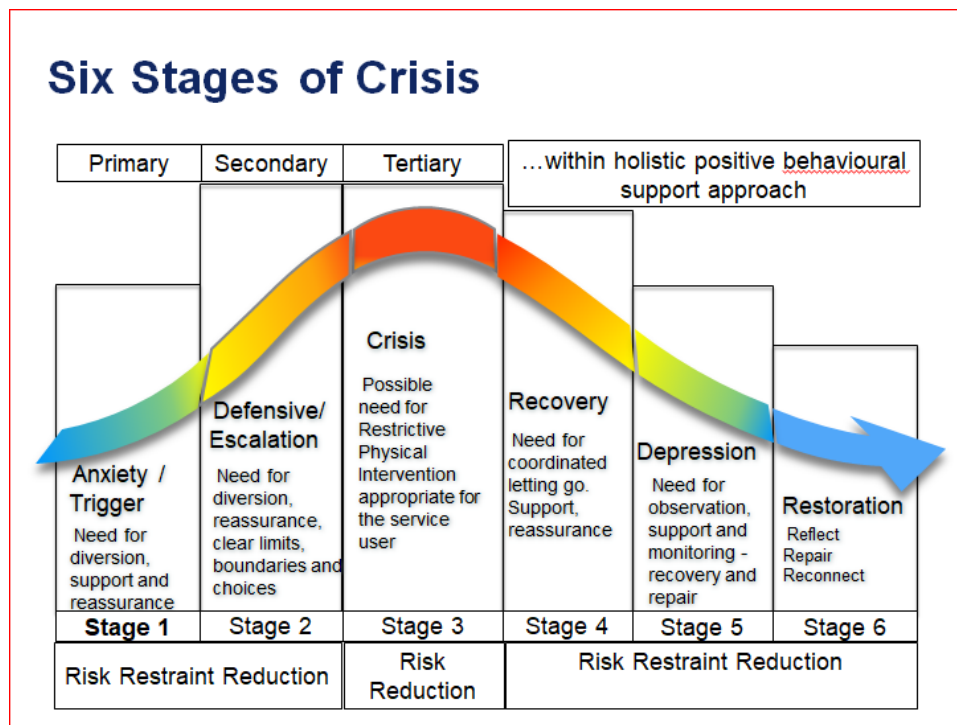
Six Stages of Crisis

Primary

Secondary

Tertiary

…within holistic positive behavioural support approach

Anxiety / Trigger
Need for diversion, support and reassurance

Defensive/ Escalation
Need for diversion, reassurance, clear limits, boundaries and choices

Crisis
Possible need for Restrictive Physical Intervention appropriate for the service user

Recovery
Need for coordinated letting go. Support, reassurance

Depression
Need for observation, support and monitoring - recovery and repair

Restoration
Reflect
Repair
Reconnect

| Stage 1 | Stage 2 | Stage 3 | Stage 4 | Stage 5 | Stage 6 |
|---|---|---|---|---|---|

Risk Restraint Reduction

Risk Reduction

Risk Restraint Reduction